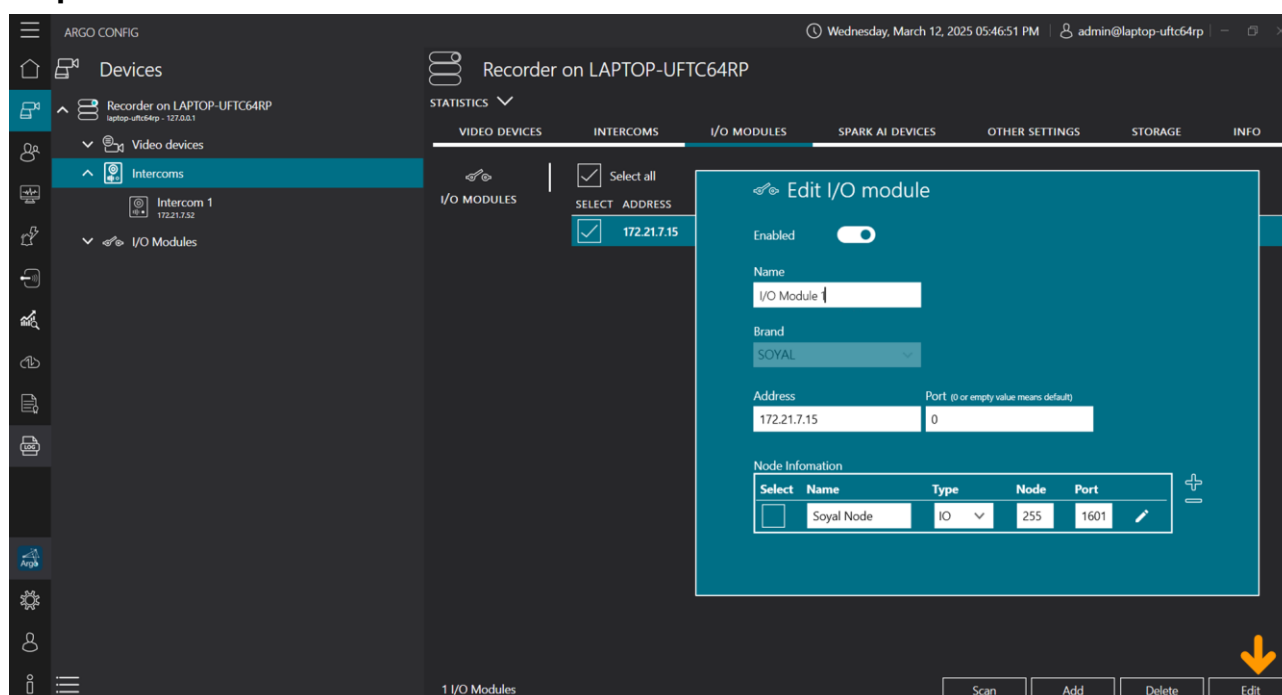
ARGO CONFIG

Wednesday, March 12, 2025 05:46:51 PM admin@laptop-uftc64rp

Devices

Recorder on LAPTOP-UFTC64RP
laptop-uftc64rp - 127.0.0.1

Video devices

Intercoms

Intercom 1
172.21.7.52

I/O Modules

Argo

Recorder on LAPTOP-UFTC64RP

STATISTICS

VIDEO DEVICES INTERCOMS I/O MODULES SPARK AI DEVICES OTHER SETTINGS STORAGE INFO

I/O MODULES

Select all

SELECT ADDRESS

172.21.7.15

Edit I/O module

Enabled

Name
I/O Module 1

Brand
SOYAL

Address
172.21.7.15

Port (0 or empty value means default)
0

Node Infomation

| Select | Name | Type | Node | Port |
|---|---|---|---|---|
| | Soyal Node | IO | 255 | 1601 |

1 I/O Modules

Scan Add Delete Edit